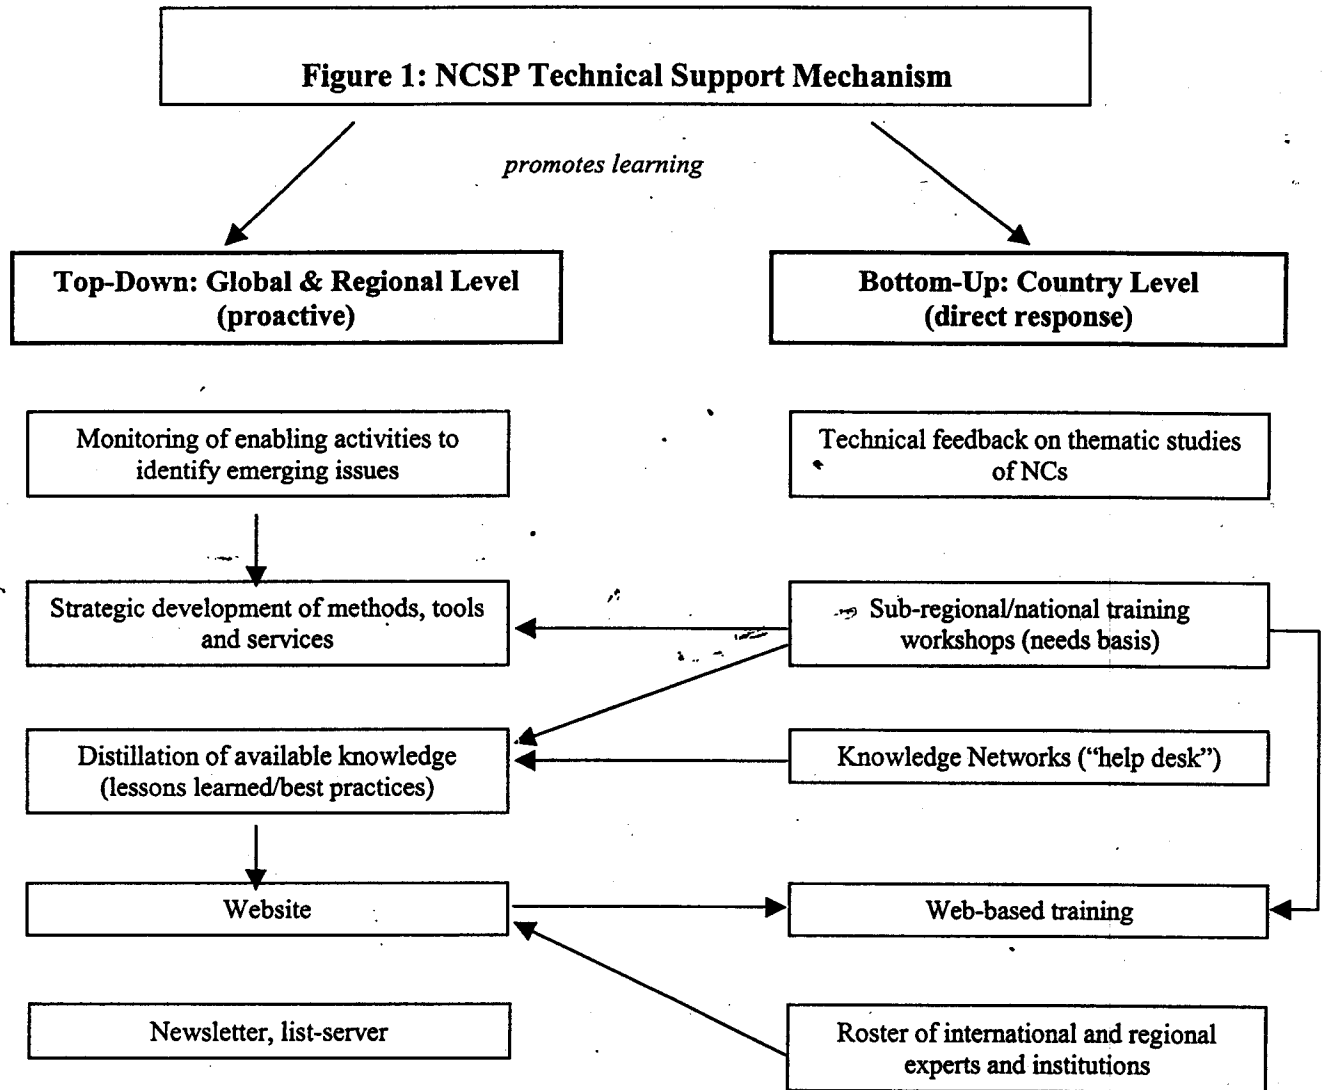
Figure 1: NCSP Technical Support Mechanism

promotes learning

Top-Down: Global & Regional Level (proactive)

Bottom-Up: Country Level (direct response)

Monitoring of enabling activities to identify emerging issues

Technical feedback on thematic studies of NCs

Strategic development of methods, tools and services

Sub-regional/national training workshops (needs basis)

Distillation of available knowledge (lessons learned/best practices)

Knowledge Networks ("help desk")

Website

Web-based training

Newsletter, list-server

Roster of international and regional experts and institutions